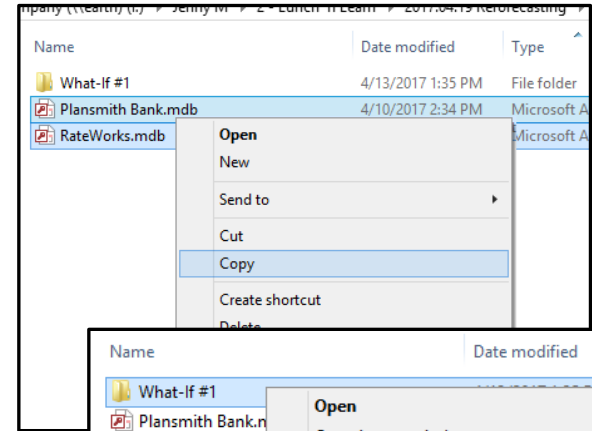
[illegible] > Jenny M > 2 - Lunch 'n Learn > 2017.04.19 Reforecasting >

| Name | Date modified | Type |
|---|---|---|
| What-If #1 | 4/13/2017 1:35 PM | File folder |
| Plansmith Bank.mdb | 4/10/2017 2:34 PM | Microsoft A |
| RateWorks.mdb | | Microsoft A |

Open
New
Send to
Cut
Copy
Create shortcut
Delete

Name
Date modified
What-If #1
Plansmith Bank.n
Open